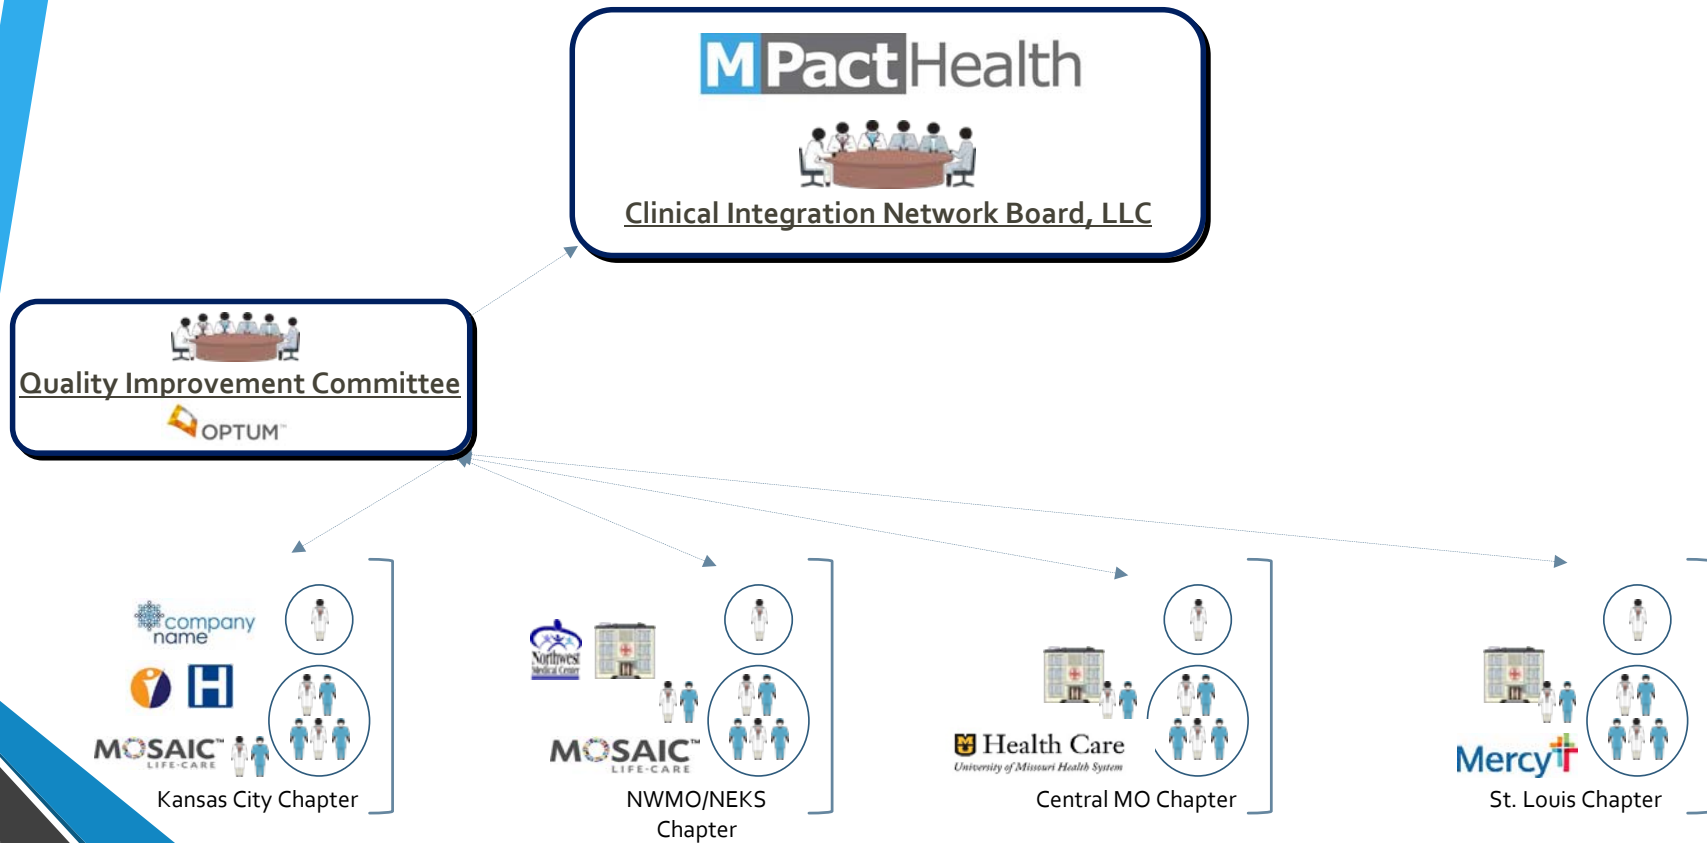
MPactHealth

Clinical Integration Network Board, LLC

Quality Improvement Committee

OPTUM™

company name

MOSAIC™ LIFE·CARE

Kansas City Chapter

Northwest Medical Center

MOSAIC™ LIFE·CARE

NWMO/NEKS Chapter

Health Care
University of Missouri Health System

Central MO Chapter

Mercy

St. Louis Chapter